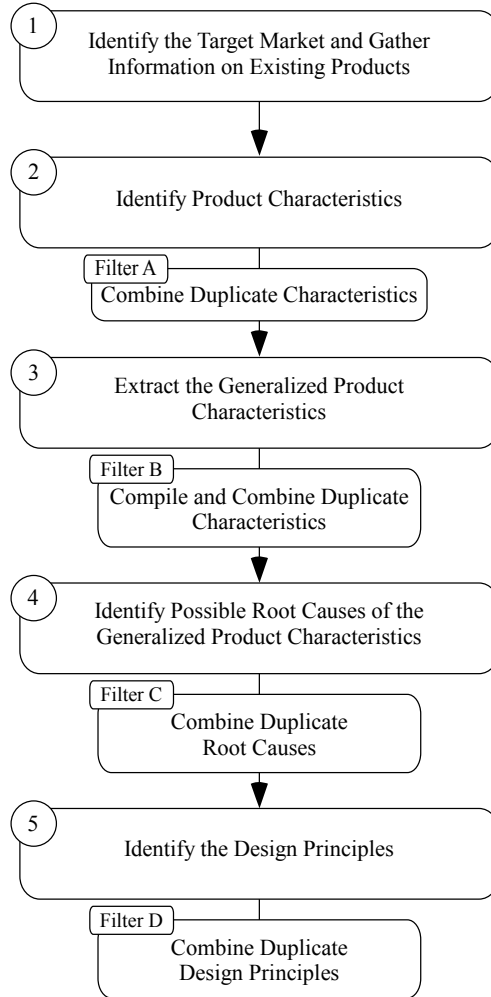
1
Identify the Target Market and Gather Information on Existing Products

2
Identify Product Characteristics

Filter A
Combine Duplicate Characteristics

3
Extract the Generalized Product Characteristics

Filter B
Compile and Combine Duplicate Characteristics

4
Identify Possible Root Causes of the Generalized Product Characteristics

Filter C
Combine Duplicate Root Causes

5
Identify the Design Principles

Filter D
Combine Duplicate Design Principles